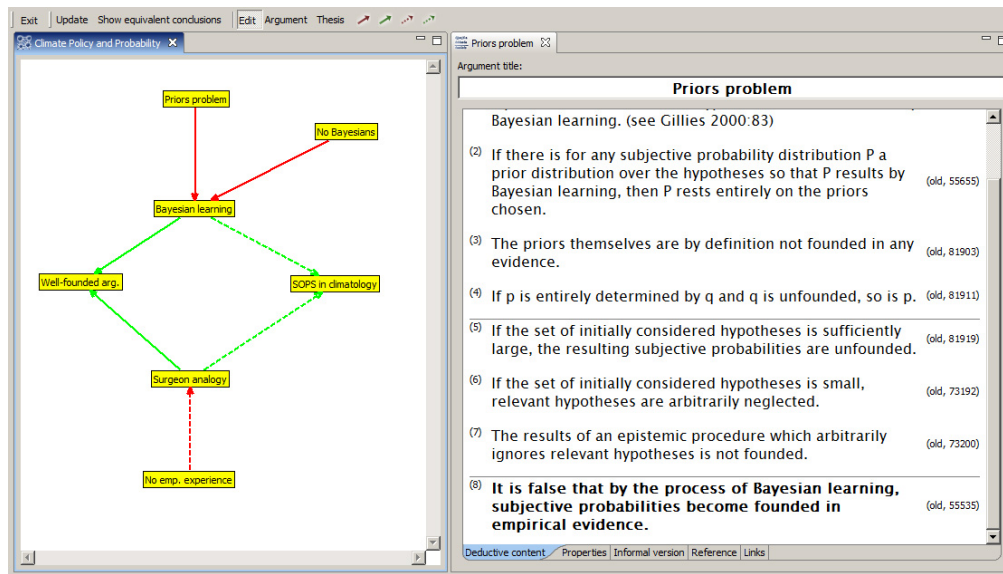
Exit | Update | Show equivalent conclusions | Edit | Argument | Thesis

Climate Policy and Probability ✕

Priors problem

No Bayesians

Bayesian learning

Well-founded arg.

SOPS in climatology

Surgeon analogy

No emp. experience

Priors problem ✕

Argument title:

Priors problem

Bayesian learning. (see Gillies 2000:83)

(2) If there is for any subjective probability distribution P a prior distribution over the hypotheses so that P results by Bayesian learning, then P rests entirely on the priors chosen. (old, 55655)

(3) The priors themselves are by definition not founded in any evidence. (old, 81903)

(4) If p is entirely determined by q and q is unfounded, so is p. (old, 81911)

(5) If the set of initially considered hypotheses is sufficiently large, the resulting subjective probabilities are unfounded. (old, 81919)

(6) If the set of initially considered hypotheses is small, relevant hypotheses are arbitrarily neglected. (old, 73192)

(7) The results of an epistemic procedure which arbitrarily ignores relevant hypotheses is not founded. (old, 73200)

(8) It is false that by the process of Bayesian learning, subjective probabilities become founded in empirical evidence. (old, 55535)

Deductive content | Properties | Informal version | Reference | Links